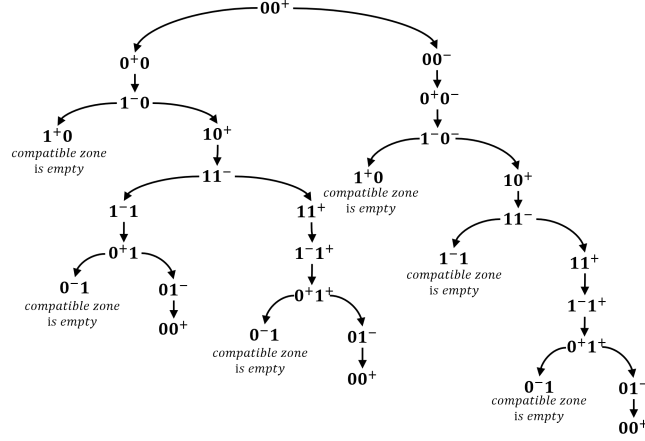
$00^+$

$0^+0$

$00^-$

$1^-0$

$0^+0^-$

$1^+0$
compatible zone is empty

$10^+$

$1^-0^-$

$11^-$

$1^+0$
compatible zone is empty

$10^+$

$1^-1$

$11^+$

$11^-$

$0^+1$

$1^-1^+$

$1^-1$
compatible zone is empty

$11^+$

$0^-1$
compatible zone is empty

$01^-$

$0^+1^+$

$1^-1^+$

$00^+$

$0^-1$
compatible zone is empty

$01^-$

$0^+1^+$

$00^+$

$0^-1$
compatible zone is empty

$01^-$

$00^+$